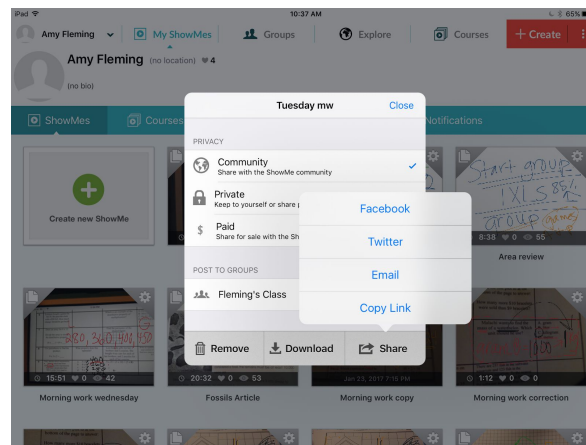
iPad
10:37 AM
65%

Amy Fleming
My ShowMes
Groups
Explore
Courses
+ Create

Amy Fleming (no location) ♥4
(no bio)

ShowMes
Courses
Notifications

Create new ShowMe

Tuesday mw
Close

PRIVACY
Community
Share with the ShowMe community
Private
Keep to yourself or share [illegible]
Paid
Share for sale with the Sh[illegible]

POST TO GROUPS
Fleming's Class

Remove
Download
Share

Facebook
Twitter
Email
Copy Link

Start group
IXL 85%
Group games
8:38 ♥0 55
Area review

360, 360, 400, 450

15:51 ♥0 42
Morning work wednesday

20:32 ♥0 53
Fossils Article

Jan 23, 2017 7:15 PM
Morning work copy

1:12 ♥0 0
Morning work correction